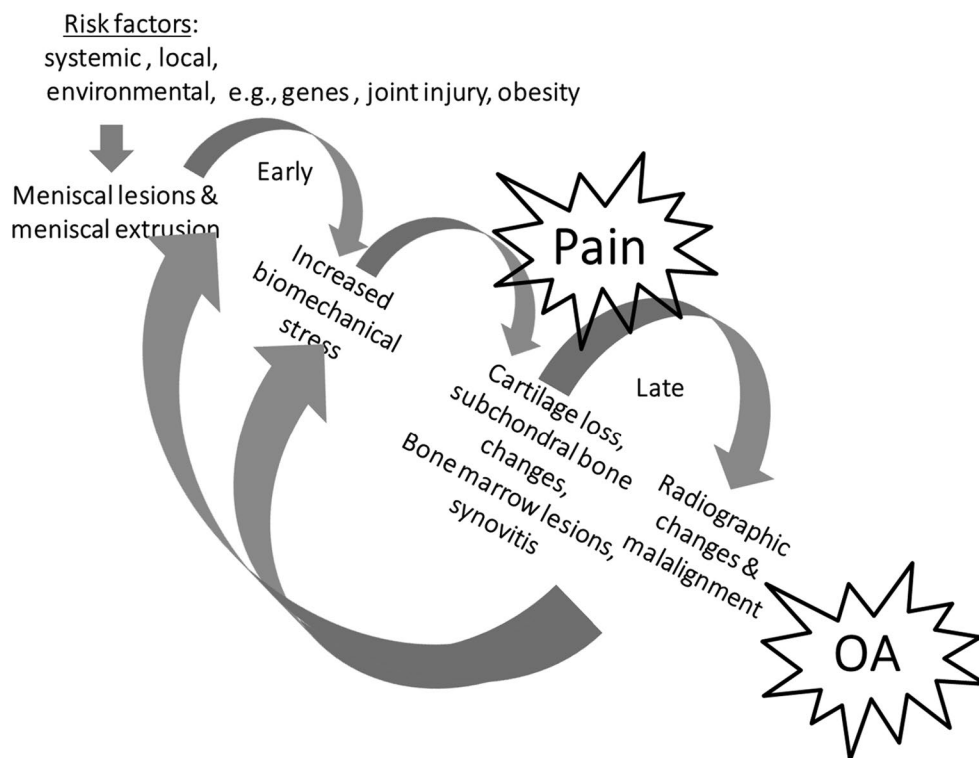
Risk factors:
systemic , local,
environmental, e.g., genes , joint injury, obesity

Meniscal lesions & meniscal extrusion

Early

Increased biomechanical stress

Pain

Cartilage loss, subchondral bone changes, Bone marrow lesions, synovitis

Late

Radiographic changes & malalignment

OA